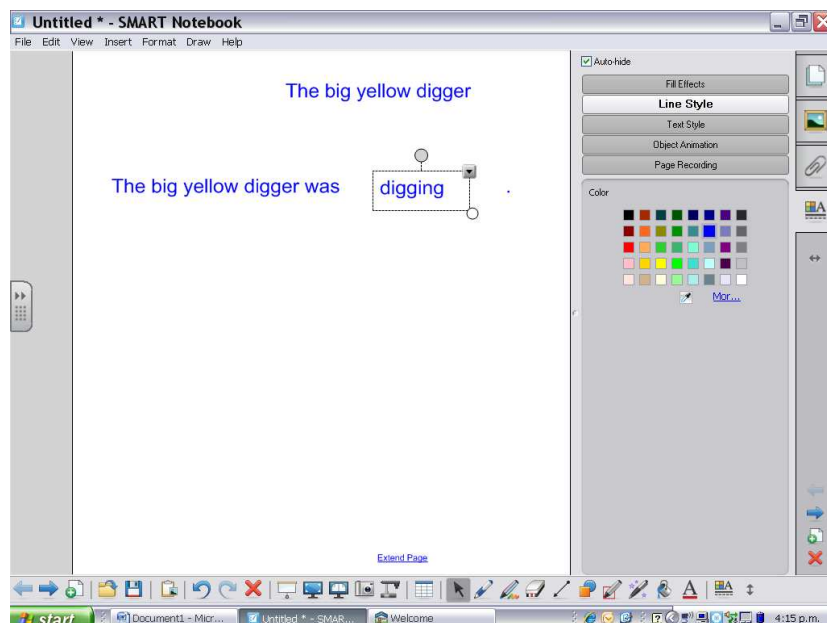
Untitled * - SMART Notebook

File Edit View Insert Format Draw Help

The big yellow digger

The big yellow digger was digging .

Extend Page

Auto-hide

Fill Effects

Line Style

Text Style

Object Animation

Page Recording

Color

Mor...

start

Document1 - Micr...

Untitled * - SMAR...

Welcome

4:15 p.m.